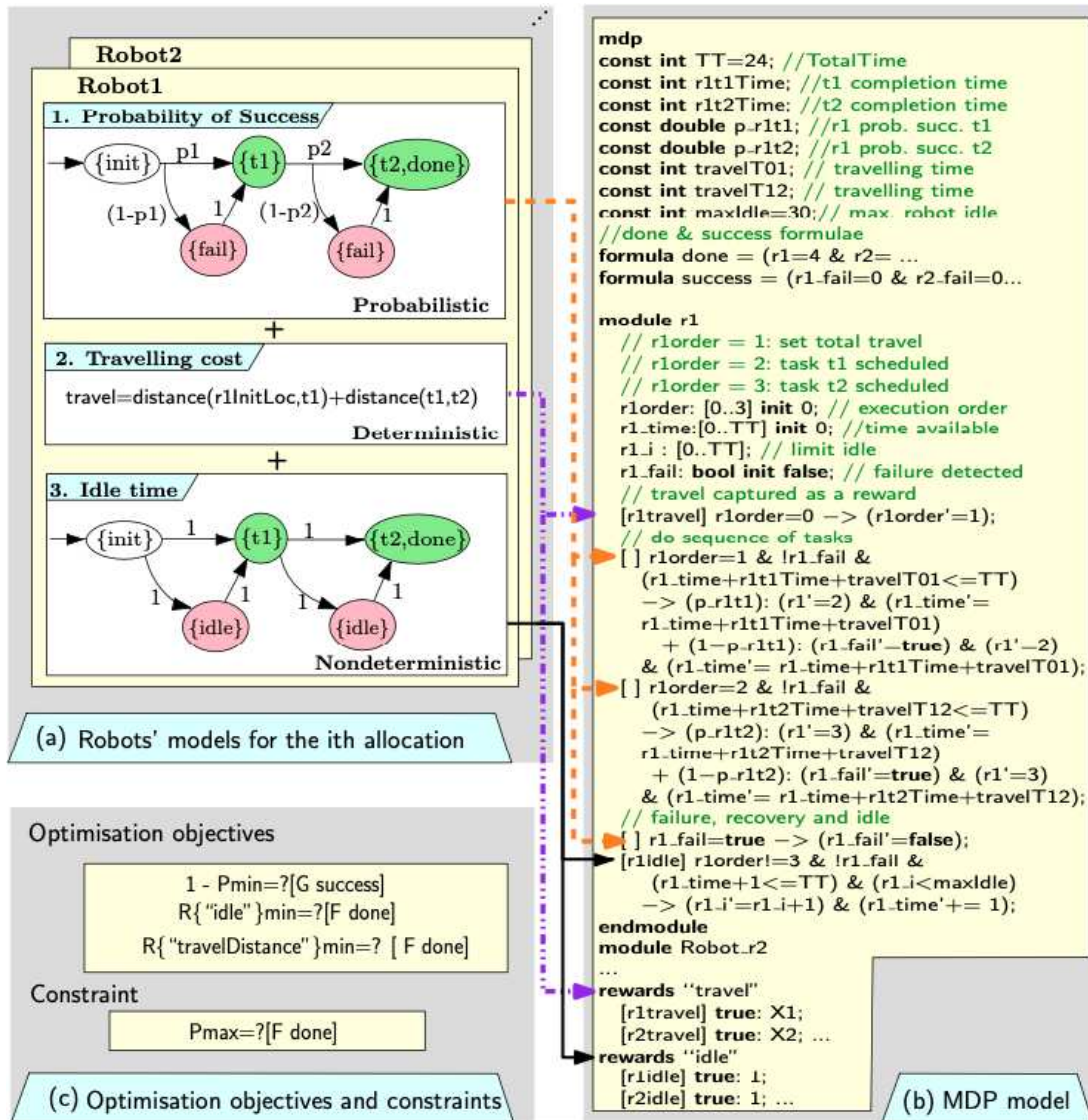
Robot2

Robot1

1. Probability of Success

{init} p1 {t1} p2 {t2,done}

(1-p1) 1 (1-p2) 1

{fail} {fail}

Probabilistic

+

2. Travelling cost

travel=distance(r1InitLoc,t1)+distance(t1,t2)

Deterministic

+

3. Idle time

{init} 1 {t1} 1 {t2,done}

1 1 1 1

{idle} {idle}

Nondeterministic

(a) Robots' models for the ith allocation

Optimisation objectives

1 - Pmin=?[G success]
R{"idle"}min=?[F done]
R{"travelDistance"}min=? [ F done]

Constraint

Pmax=?[F done]

(c) Optimisation objectives and constraints

mdp
const int TT=24; //TotalTime
const int r1t1Time; //t1 completion time
const int r1t2Time; //t2 completion time
const double p_r1t1; //r1 prob. succ. t1
const double p_r1t2; //r1 prob. succ. t2
const int travelT01; // travelling time
const int travelT12; // travelling time
const int maxIdle=30;// max. robot idle
//done & success formulae
formula done = (r1=4 & r2= ...
formula success = (r1_fail=0 & r2_fail=0...

module r1
// r1order = 1: set total travel
// r1order = 2: task t1 scheduled
// r1order = 3: task t2 scheduled
r1order: [0..3] init 0; // execution order
r1_time:[0..TT] init 0; //time available
r1_i : [0..TT]; // limit idle
r1_fail: bool init false; // failure detected
// travel captured as a reward
[r1travel] r1order=0 −> (r1order'=1);
// do sequence of tasks
[ ] r1order=1 & !r1_fail &
(r1_time+r1t1Time+travelT01<=TT)
−> (p_r1t1): (r1'=2) & (r1_time'=
r1_time+r1t1Time+travelT01)
+ (1−p_r1t1): (r1_fail'−true) & (r1'−2)
& (r1_time'= r1_time+r1t1Time+travelT01);
[ ] r1order=2 & !r1_fail &
(r1_time+r1t2Time+travelT12<=TT)
−> (p_r1t2): (r1'=3) & (r1_time'=
r1_time+r1t2Time+travelT12)
+ (1−p_r1t2): (r1_fail'=true) & (r1'=3)
& (r1_time'= r1_time+r1t2Time+travelT12);
// failure, recovery and idle
[ ] r1_fail=true −> (r1_fail'=false);
[r1idle] r1order!=3 & !r1_fail &
(r1_time+1<=TT) & (r1_i<maxIdle)
−> (r1_i'=r1_i+1) & (r1_time'+= 1);
endmodule
module Robot_r2
...
rewards "travel"
[r1travel] true: X1;
[r2travel] true: X2; ...
rewards "idle"
[r1idle] true: 1;
[r2idle] true: 1; ...

(b) MDP model